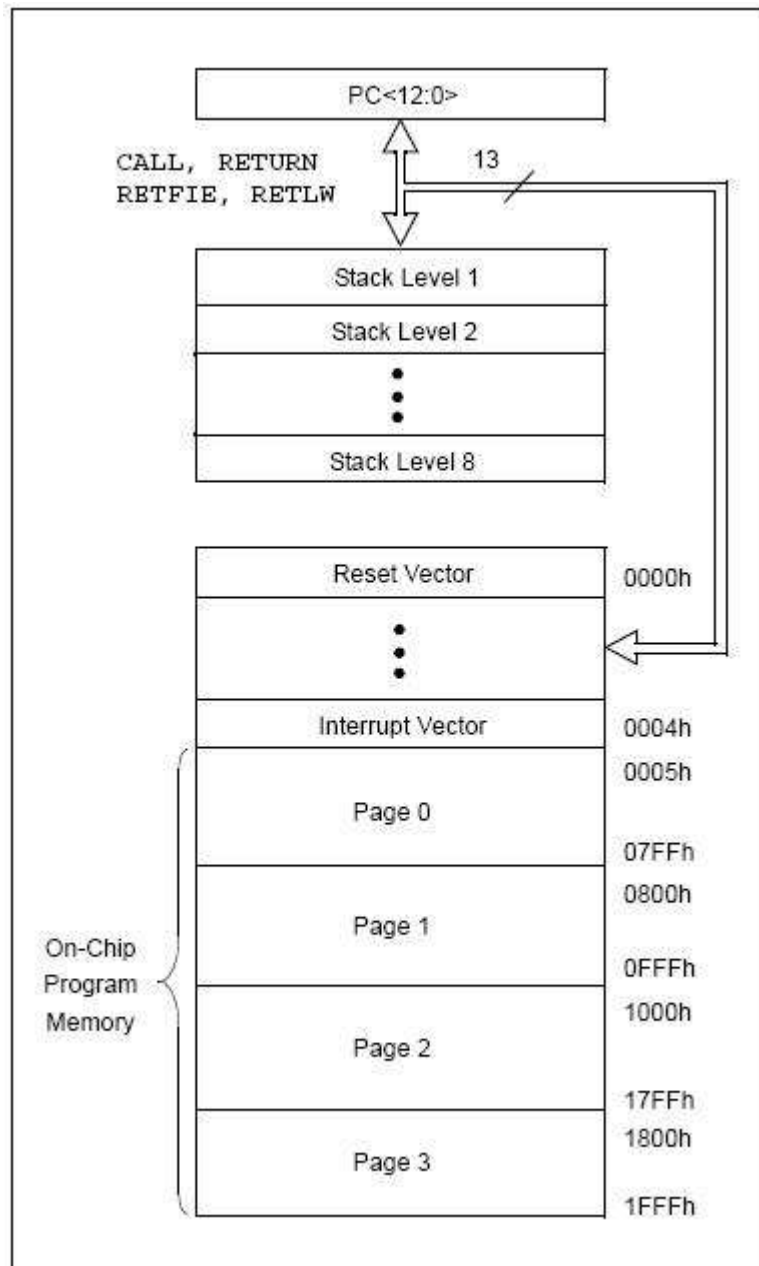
PC<12:0>

CALL, RETURN
RETFIE, RETLW

13

Stack Level 1

Stack Level 2

Stack Level 8

Reset Vector

0000h

Interrupt Vector

0004h

0005h

Page 0

07FFh

0800h

Page 1

0FFFh

On-Chip
Program
Memory

1000h

Page 2

17FFh

1800h

Page 3

1FFFh